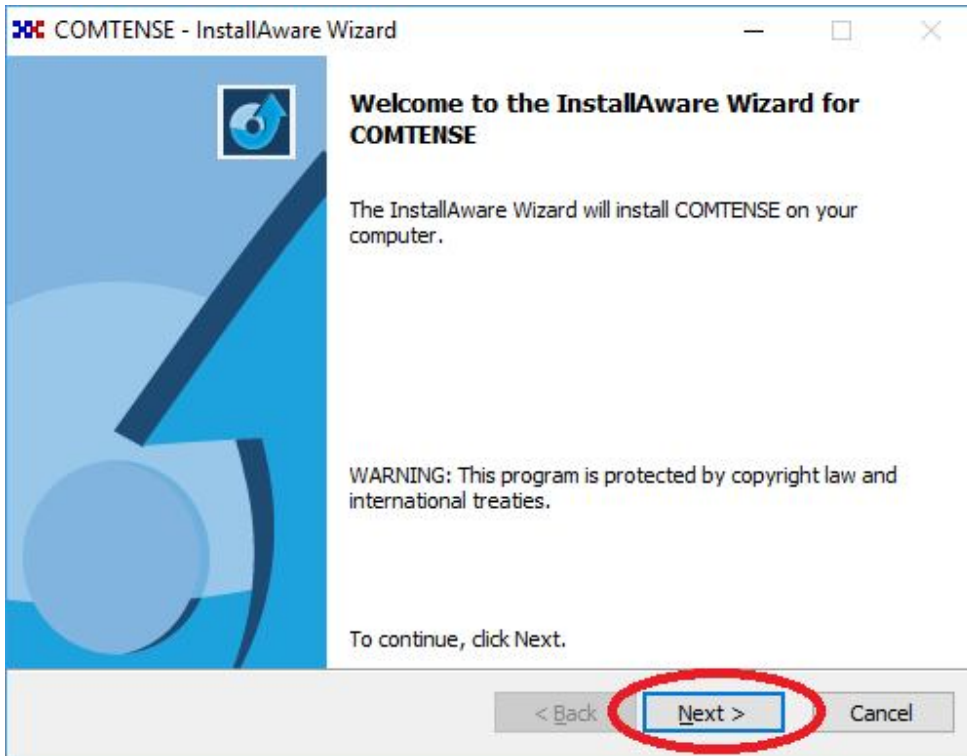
COMTENSE - InstallAware Wizard

Welcome to the InstallAware Wizard for COMTENSE

The InstallAware Wizard will install COMTENSE on your computer.

WARNING: This program is protected by copyright law and international treaties.

To continue, click Next.

< Back

Next >

Cancel